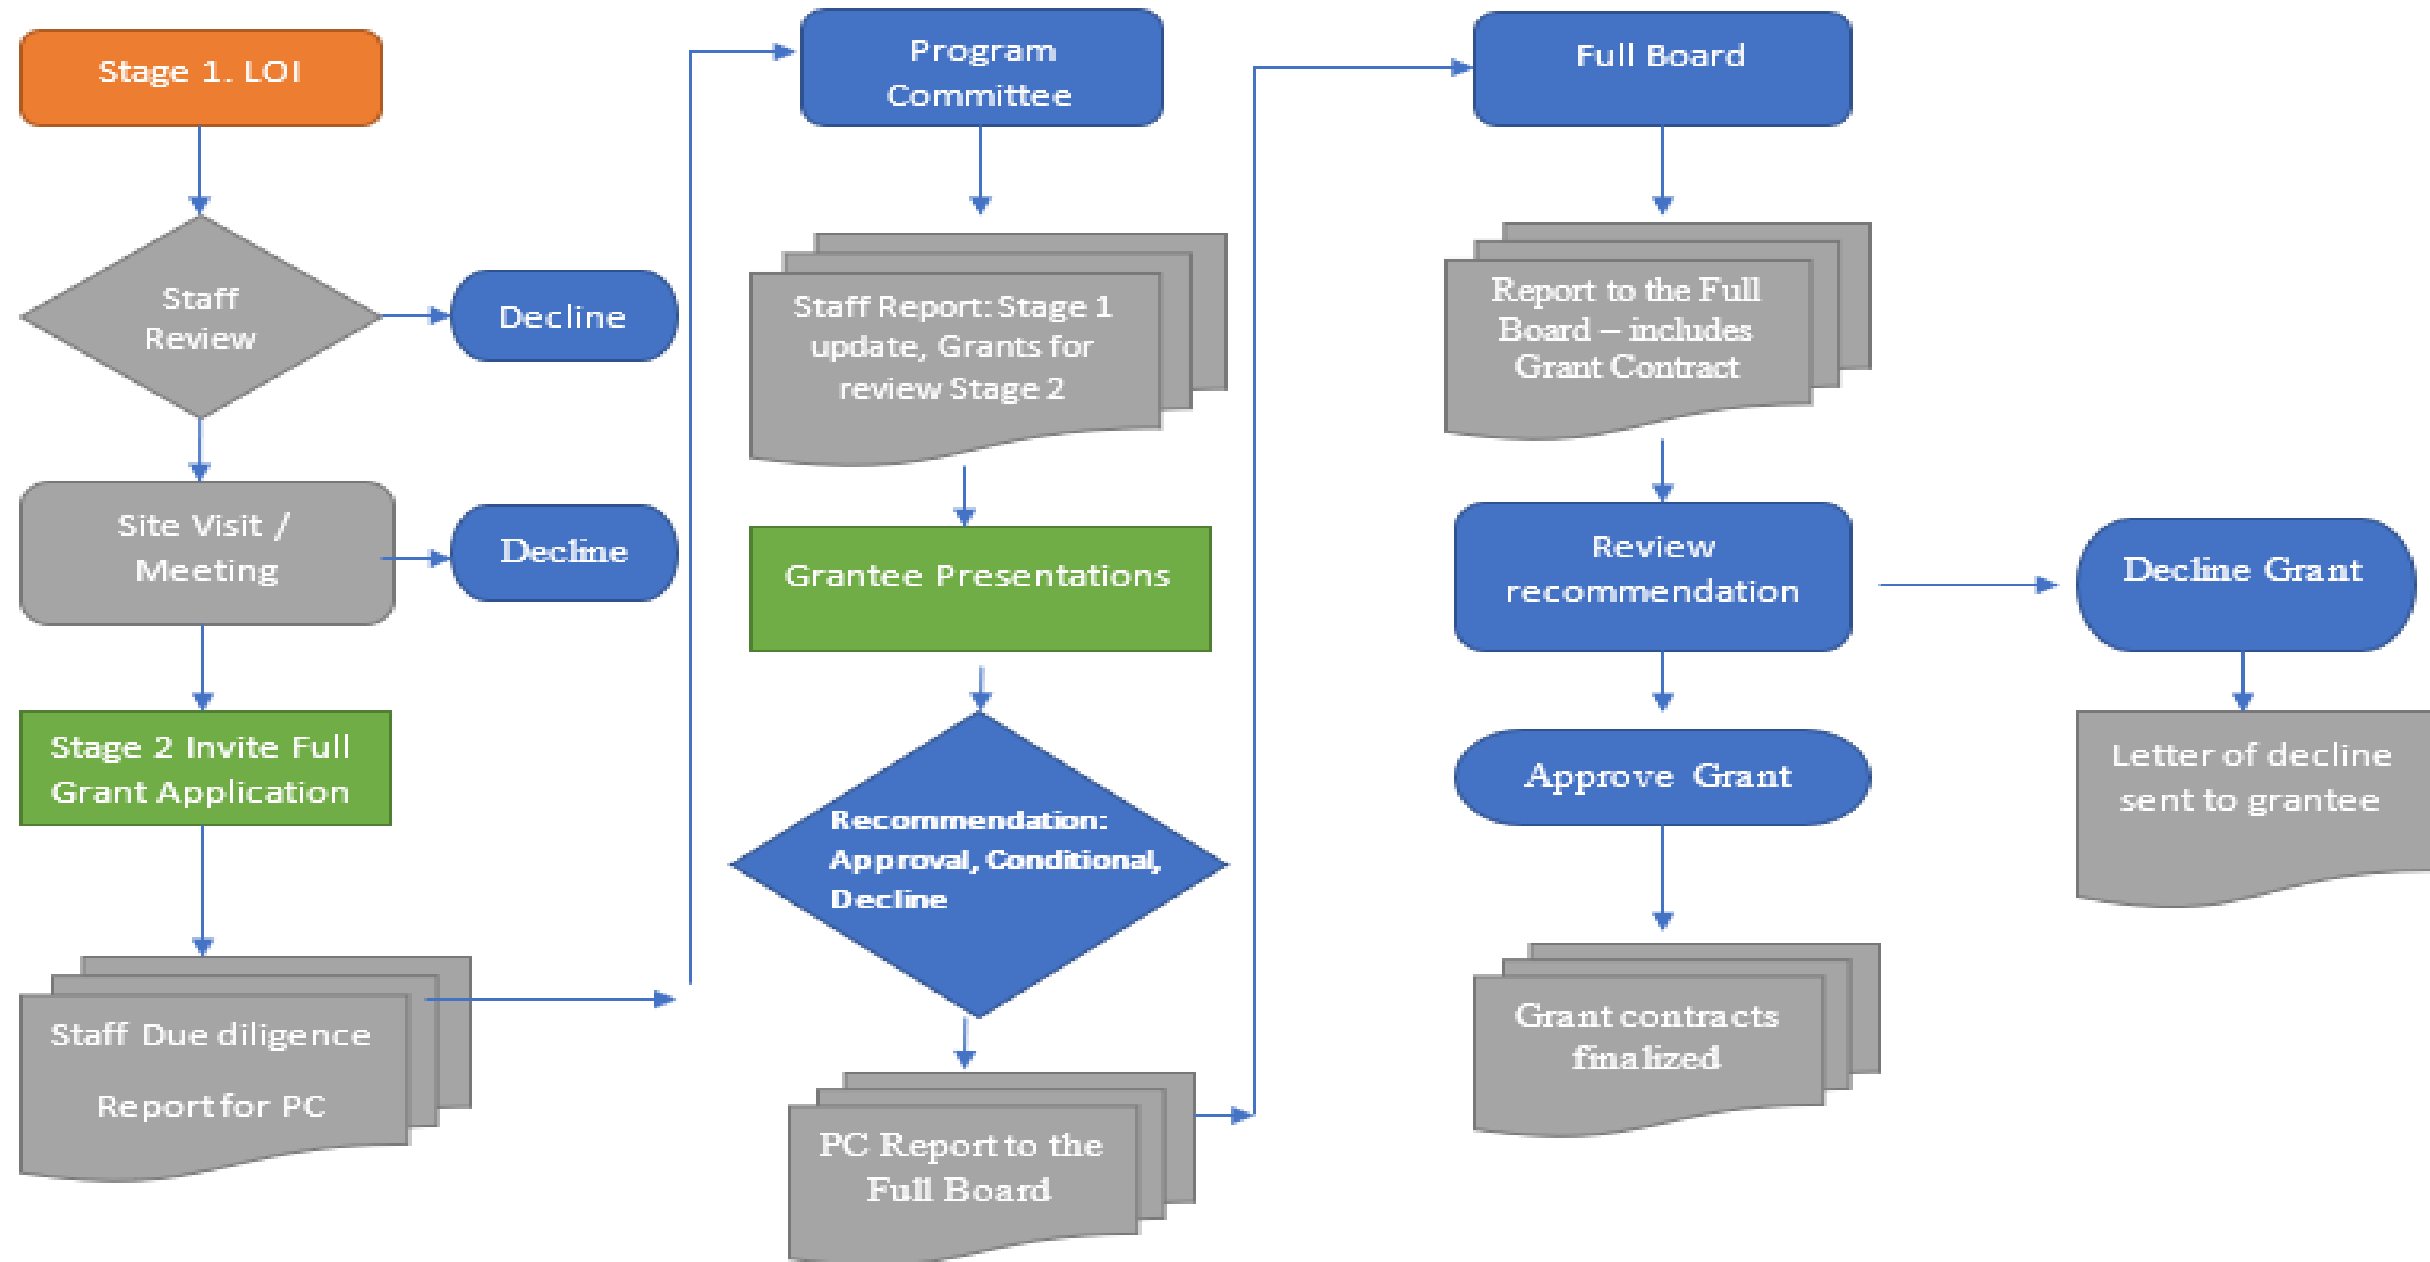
Stage 1. LOI

Staff Review

Decline

Site Visit / Meeting

Decline

Stage 2 Invite Full Grant Application

Staff Due diligence

Report for PC

Program Committee

Staff Report: Stage 1 update, Grants for review Stage 2

Grantee Presentations

Recommendation: Approval, Conditional, Decline

PC Report to the Full Board

Full Board

Report to the Full Board – includes Grant Contract

Review recommendation

Decline Grant

Approve Grant

Letter of decline sent to grantee

Grant contracts finalized